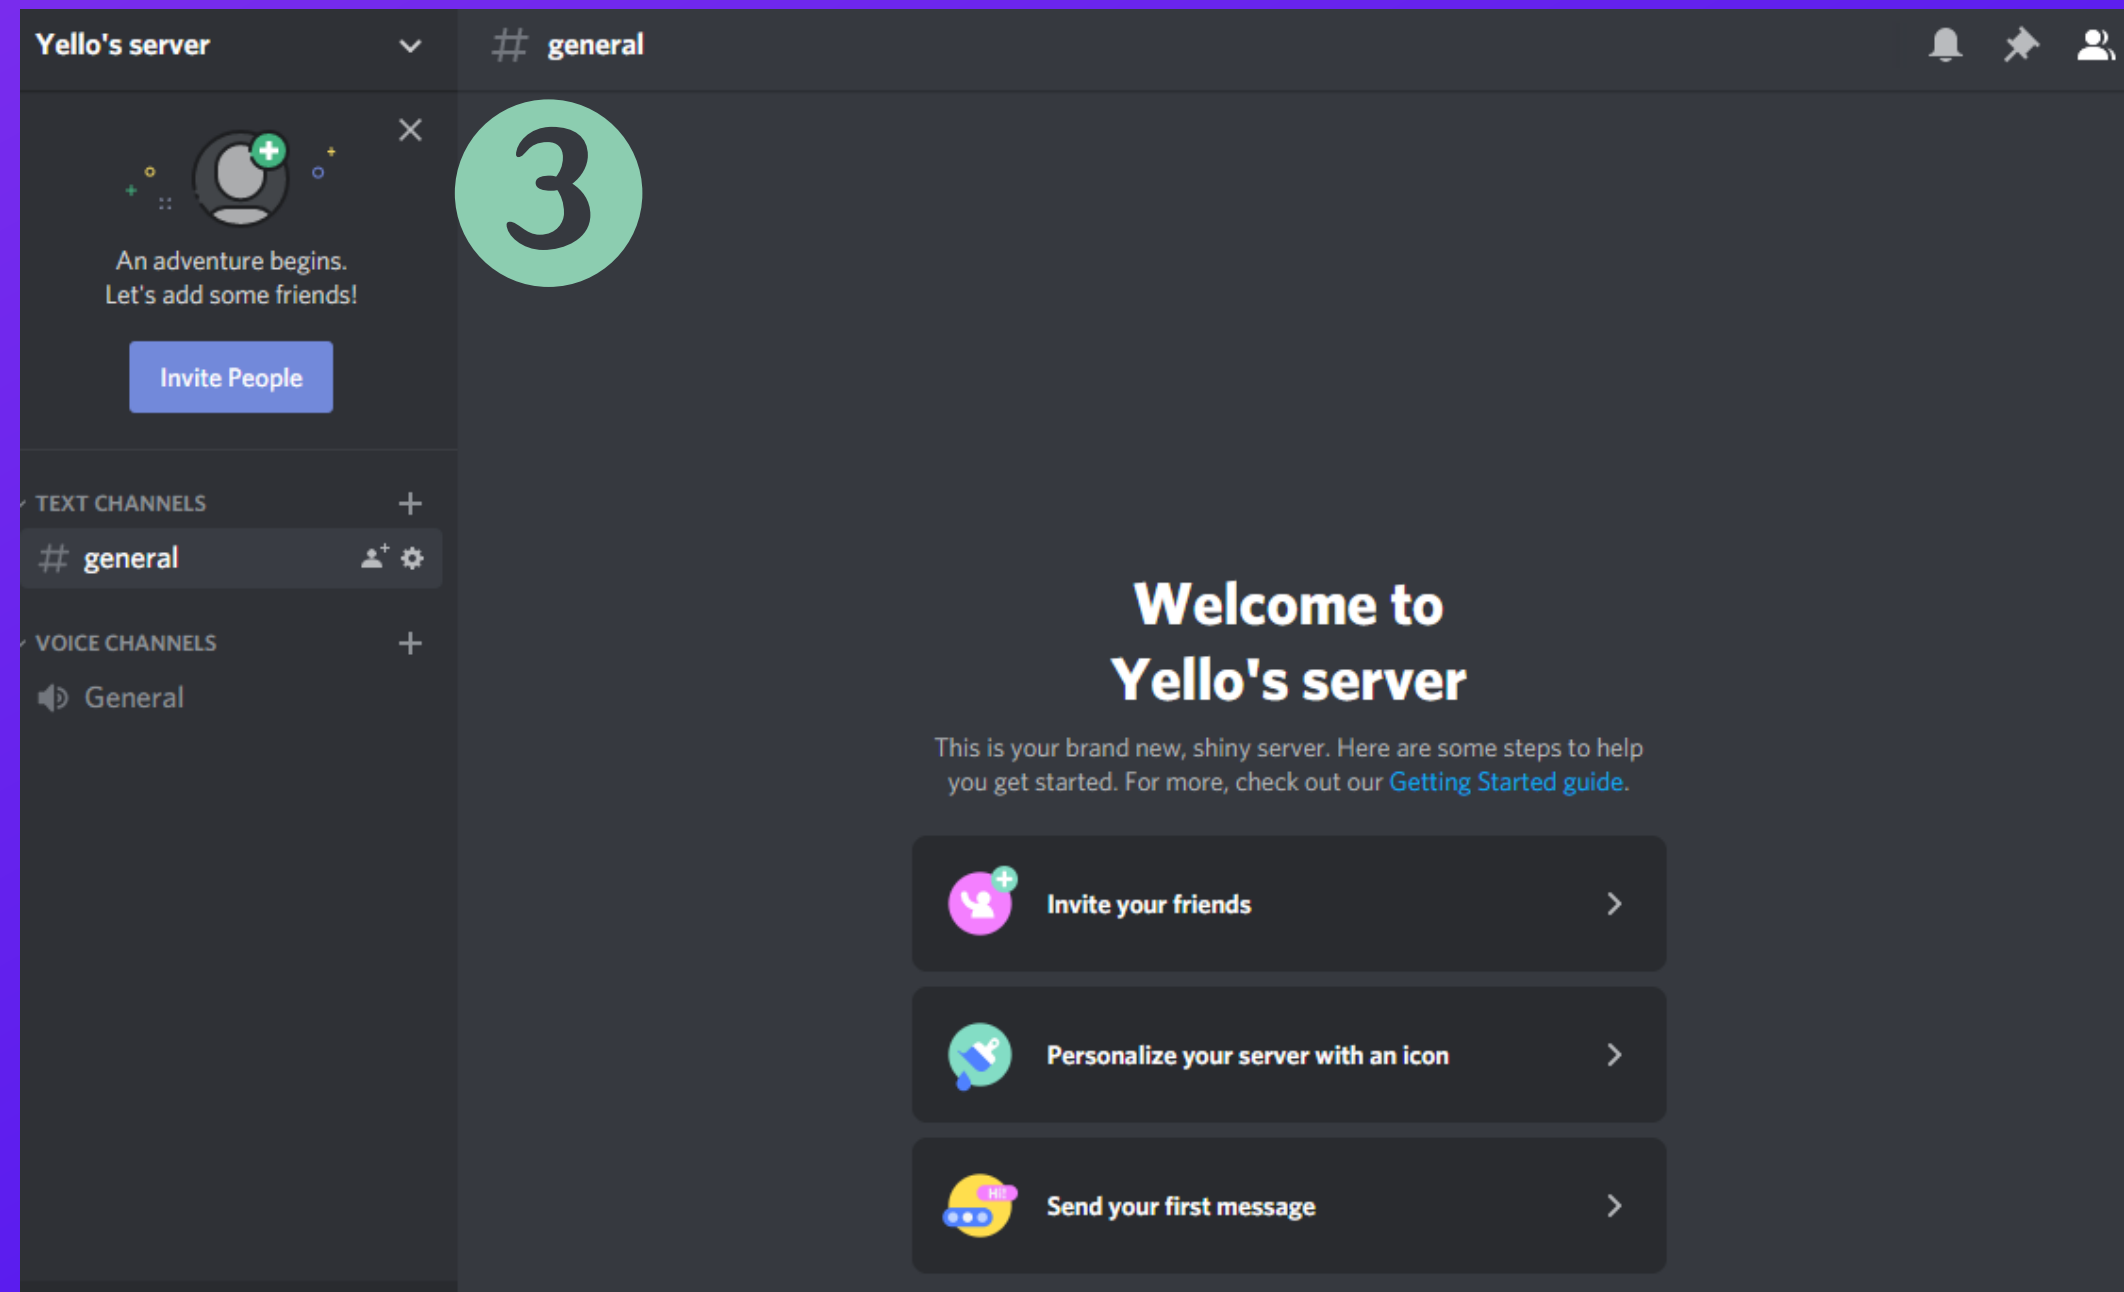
Yello's server

# general

3

An adventure begins.
Let's add some friends!

Invite People

TEXT CHANNELS

# general

VOICE CHANNELS

General

Welcome to
Yello's server

This is your brand new, shiny server. Here are some steps to help you get started. For more, check out our Getting Started guide.

Invite your friends

Personalize your server with an icon

HI!

Send your first message